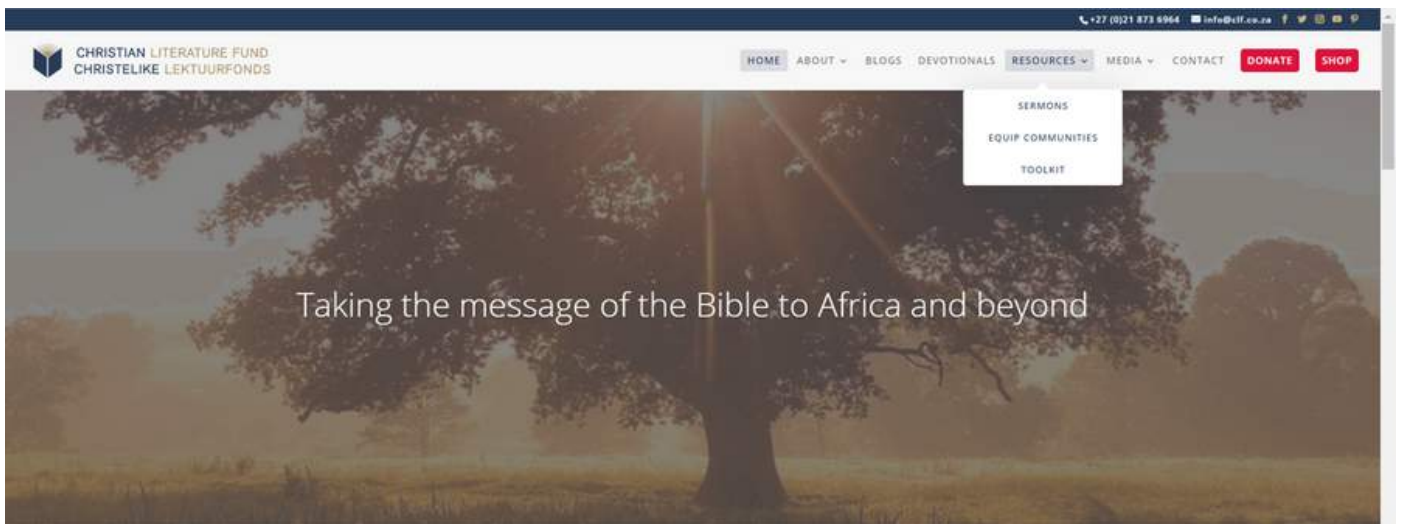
+27 (0)21 873 6964 info@clf.co.za

CHRISTIAN LITERATURE FUND
CHRISTELIKE LEKTUURFONDS

HOME ABOUT BLOGS DEVOTIONALS RESOURCES MEDIA CONTACT DONATE SHOP

SERMONS
EQUIP COMMUNITIES
TOOLKIT

Taking the message of the Bible to Africa and beyond